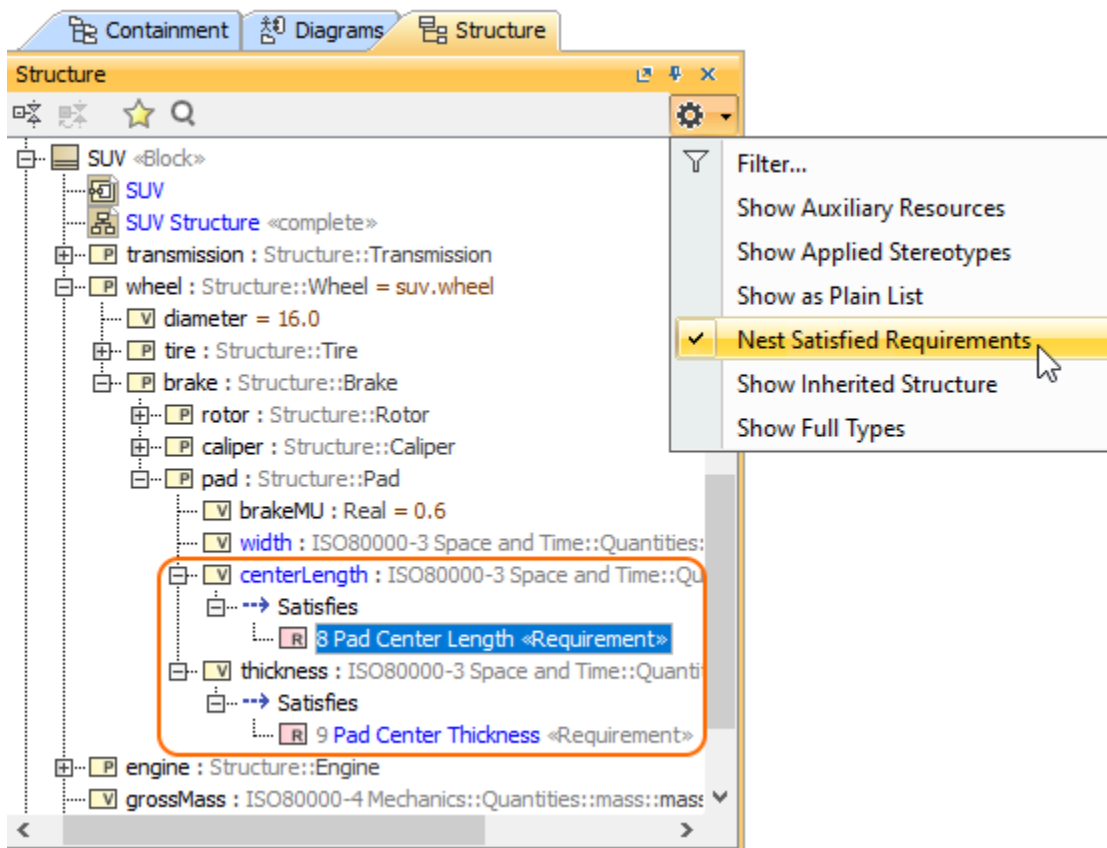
Containment Diagrams Structure

Structure

SUV «Block»
SUV
SUV Structure «complete»
transmission : Structure::Transmission
wheel : Structure::Wheel = suv.wheel
diameter = 16.0
tire : Structure::Tire
brake : Structure::Brake
rotor : Structure::Rotor
caliper : Structure::Caliper
pad : Structure::Pad
brakeMU : Real = 0.6
width : ISO80000-3 Space and Time::Quantities:
centerLength : ISO80000-3 Space and Time::Qu
Satisfies
8 Pad Center Length «Requirement»
thickness : ISO80000-3 Space and Time::Quanti
Satisfies
9 Pad Center Thickness «Requirement»
engine : Structure::Engine
grossMass : ISO80000-4 Mechanics::Quantities::mass::mas

Filter...
Show Auxiliary Resources
Show Applied Stereotypes
Show as Plain List
Nest Satisfied Requirements
Show Inherited Structure
Show Full Types